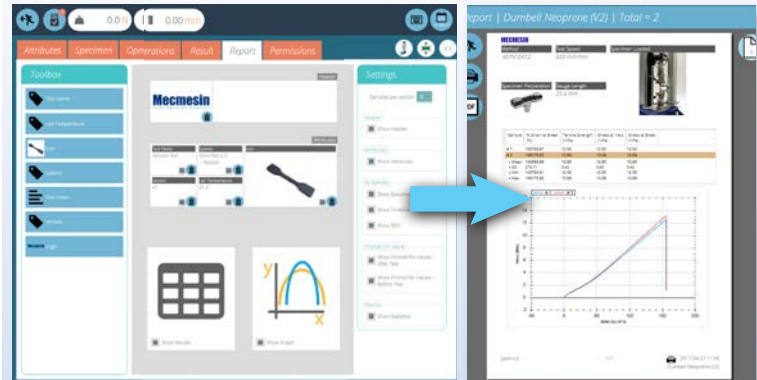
0.0 N 0.00 mm

Attributes Specimen Operations Result Report Permissions

Toolbox

Settings

Mecmesin

Show Results

Show Graph

y

x

Report | Dumbell Neoprene (V2) | Total = 2

Mecmesin

Method

Test Speed

Specimen Loaded

Specimen Preparation

Gauge Length